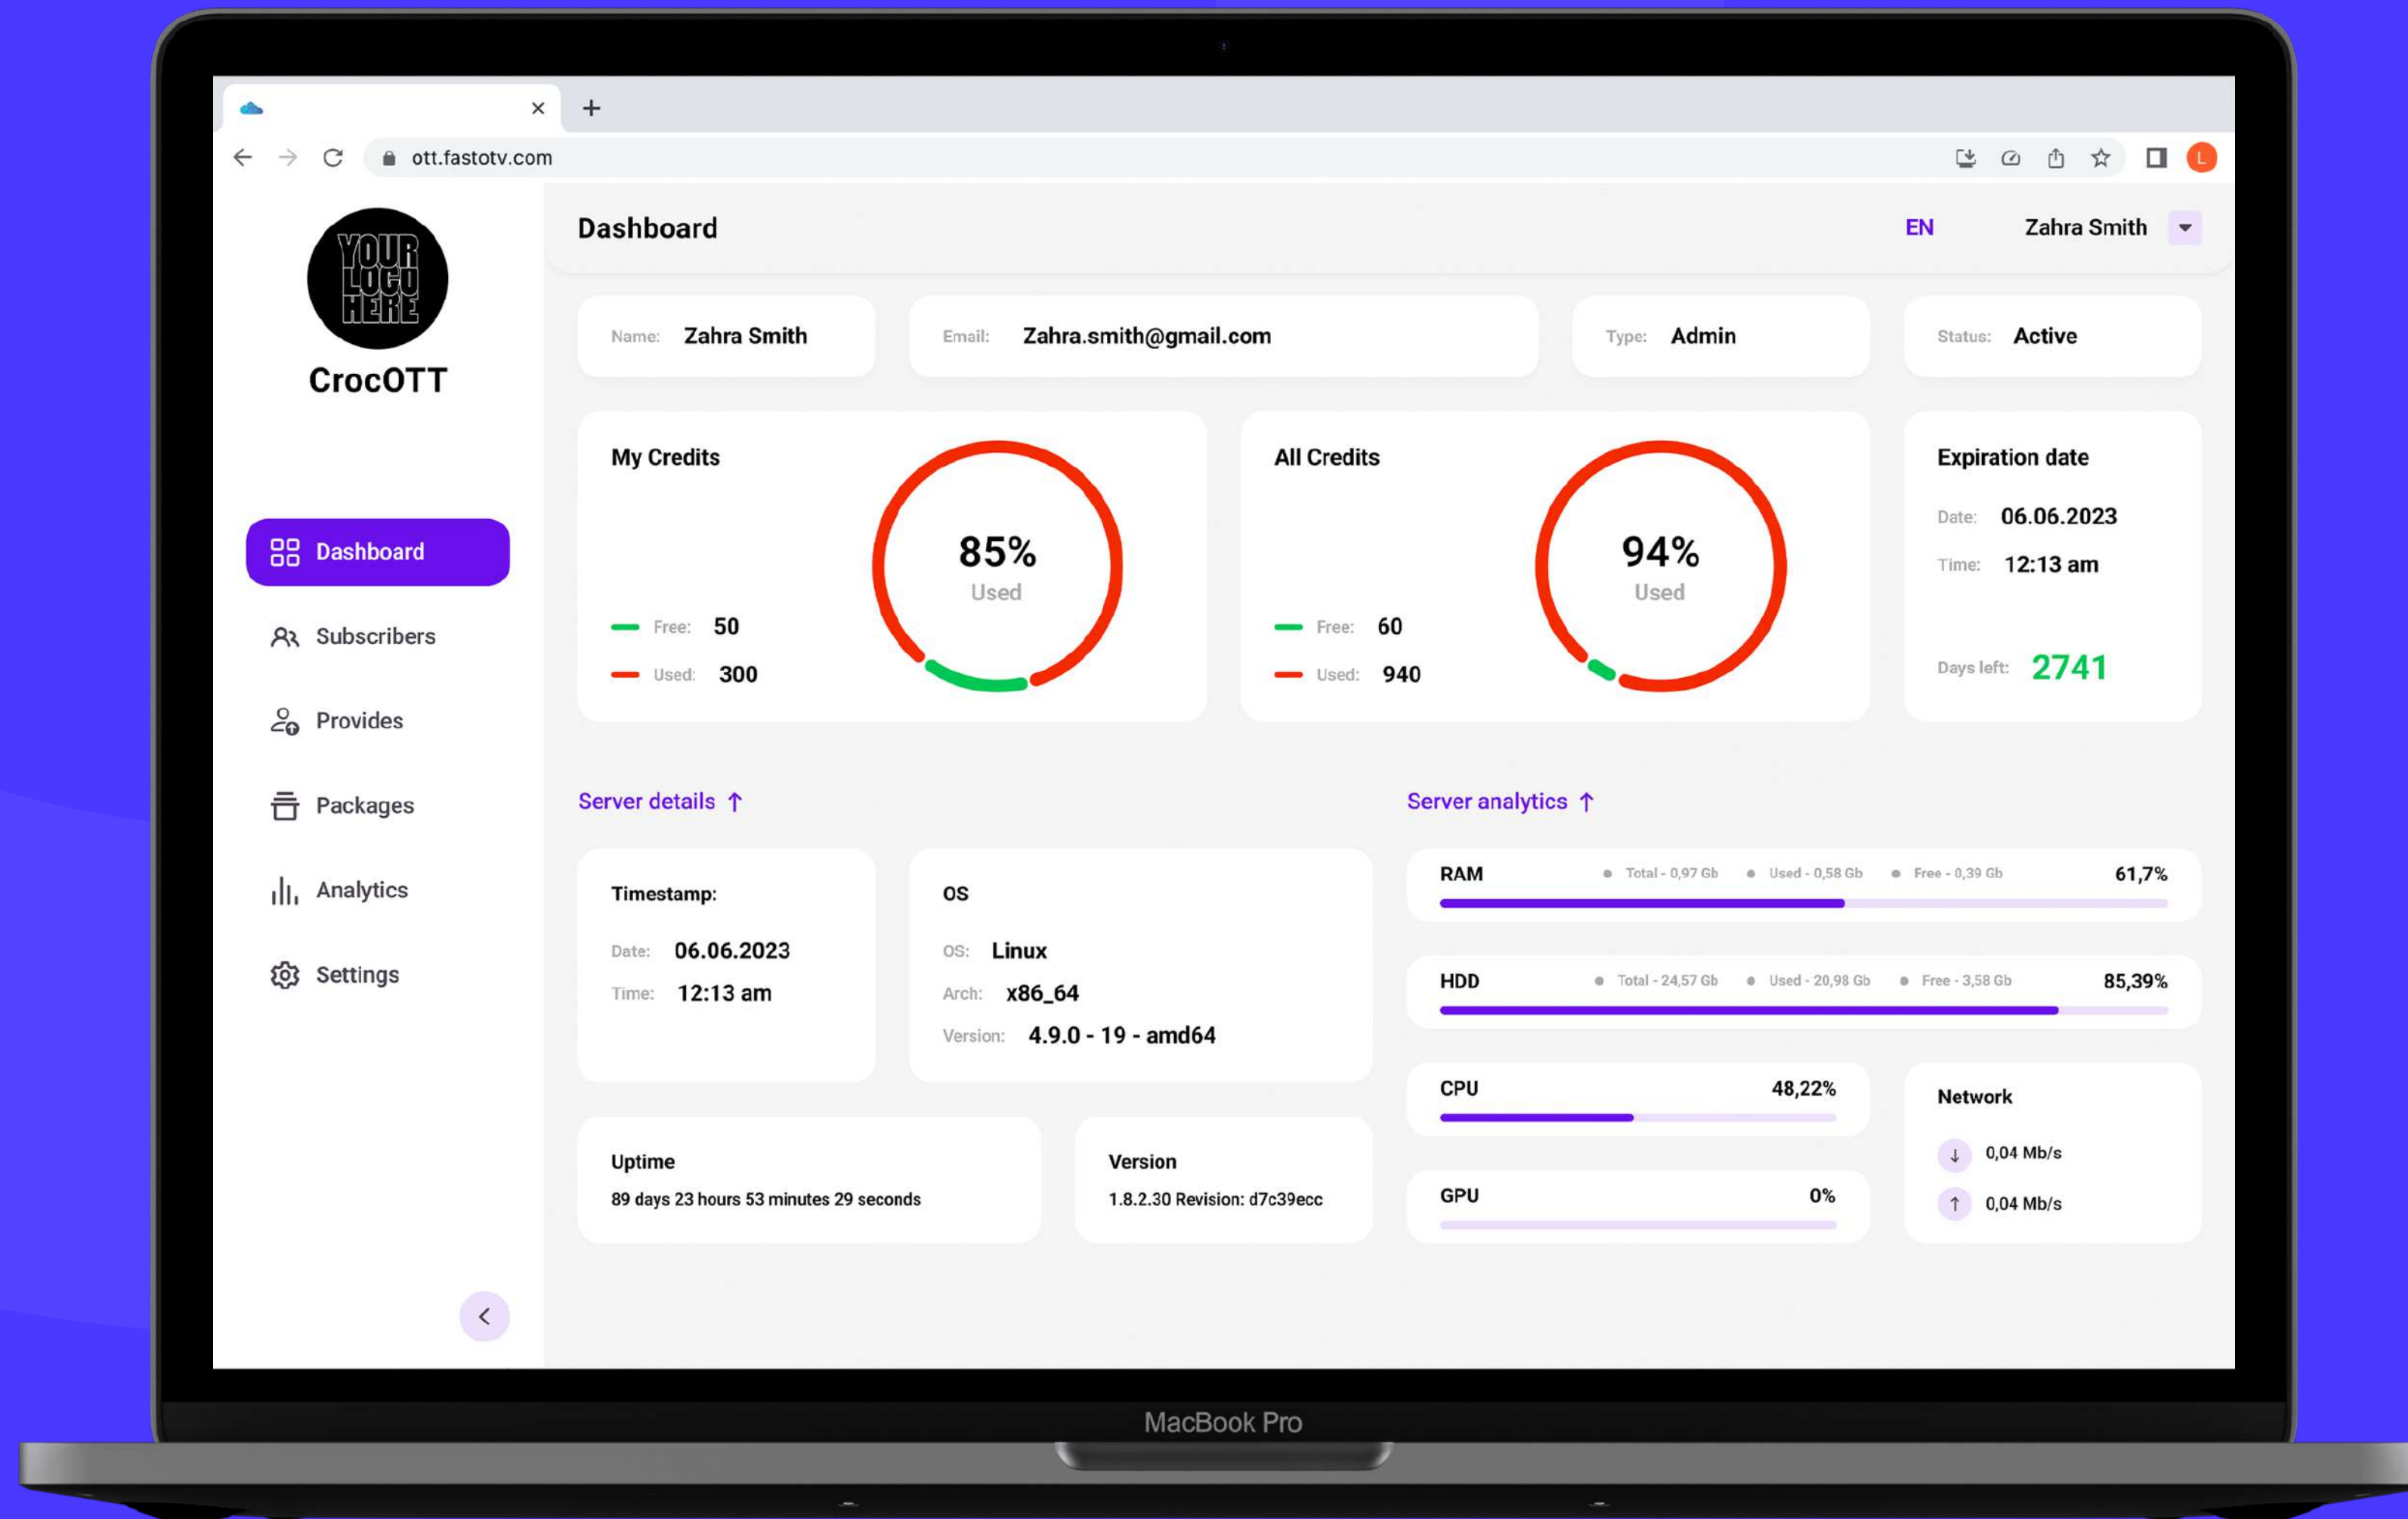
ott.fastotv.com

L

YOUR LOGO HERE

CrocOTT

Dashboard

Subscribers

Provides

Packages

Analytics

Settings

Dashboard

EN

Zahra Smith

Name: Zahra Smith

Email: Zahra.smith@gmail.com

Type: Admin

Status: Active

My Credits

Free: 50

Used: 300

85%
Used

All Credits

Free: 60

Used: 940

94%
Used

Expiration date

Date: 06.06.2023

Time: 12:13 am

Days left: 2741

Server details ↑

Timestamp:

Date: 06.06.2023

Time: 12:13 am

OS

OS: Linux

Arch: x86_64

Version: 4.9.0 - 19 - amd64

Uptime

89 days 23 hours 53 minutes 29 seconds

Version

1.8.2.30 Revision: d7c39ecc

Server analytics ↑

RAM Total - 0,97 Gb Used - 0,58 Gb Free - 0,39 Gb 61,7%

HDD Total - 24,57 Gb Used - 20,98 Gb Free - 3,58 Gb 85,39%

CPU 48,22%

GPU 0%

Network

0,04 Mb/s

0,04 Mb/s

MacBook Pro